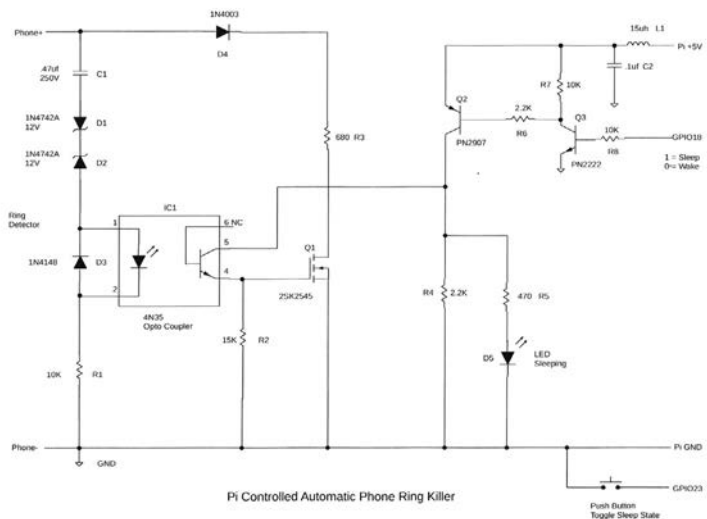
1N4003

Phone+

D4

15uh L1

Pi +5V

.47uf 250V

C1

R7

10K

.1uf C2

1N4742A 12V

D1

Q2

2.2K

Q3

R6

10K

GPIO18

680 R3

1N4742A 12V

D2

PN2907

PN2222

R8

1 = Sleep
0= Wake

Ring Detector

IC1

1

6 NC

5

Q1

1N4148

D3

4

2

4N35
Opto Coupler

2SK2545

R4 2.2K

470 R5

15K

R2

D5

LED Sleeping

10K

R1

Phone-

Pi GND

GND

GPIO23

Pi Controlled Automatic Phone Ring Killer

Push Button
Toggle Sleep State